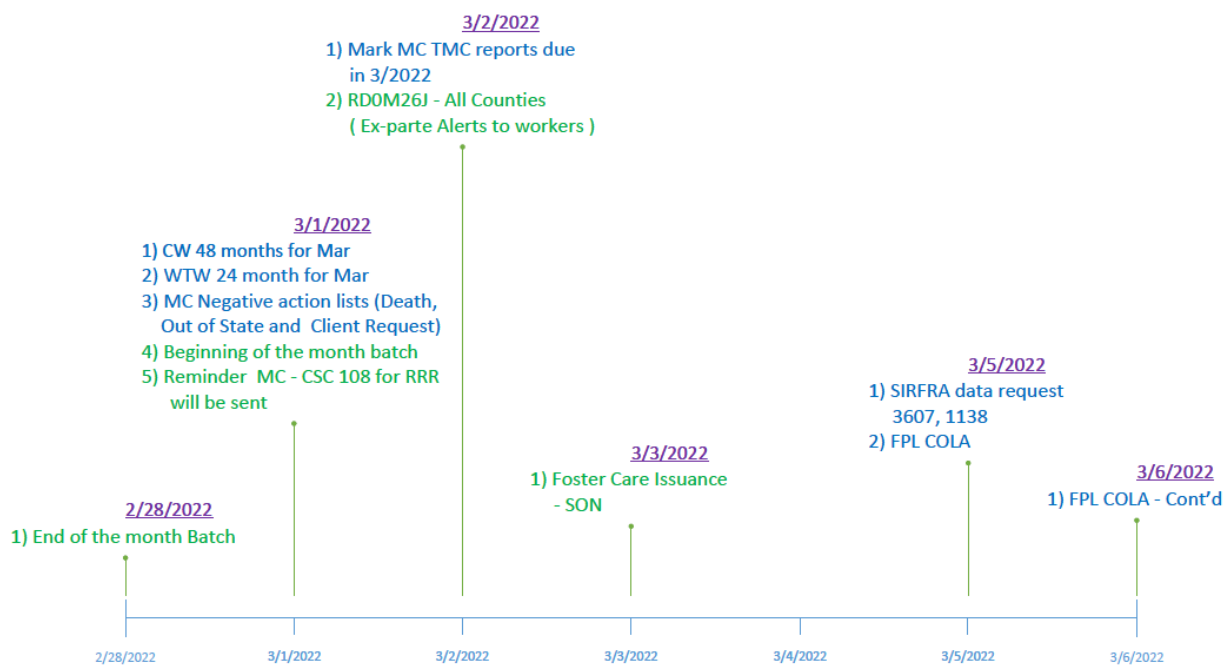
3/2/2022
1) Mark MC TMC reports due in 3/2022
2) RD0M26J - All Counties ( Ex-parte Alerts to workers )

3/1/2022
1) CW 48 months for Mar
2) WTW 24 month for Mar
3) MC Negative action lists (Death, Out of State and Client Request)
4) Beginning of the month batch
5) Reminder MC - CSC 108 for RRR will be sent

3/5/2022
1) SIRFRA data request 3607, 1138
2) FPL COLA

3/3/2022
1) Foster Care Issuance - SON

3/6/2022
1) FPL COLA - Cont'd

2/28/2022
1) End of the month Batch

2/28/2022
3/1/2022
3/2/2022
3/3/2022
3/4/2022
3/5/2022
3/6/2022